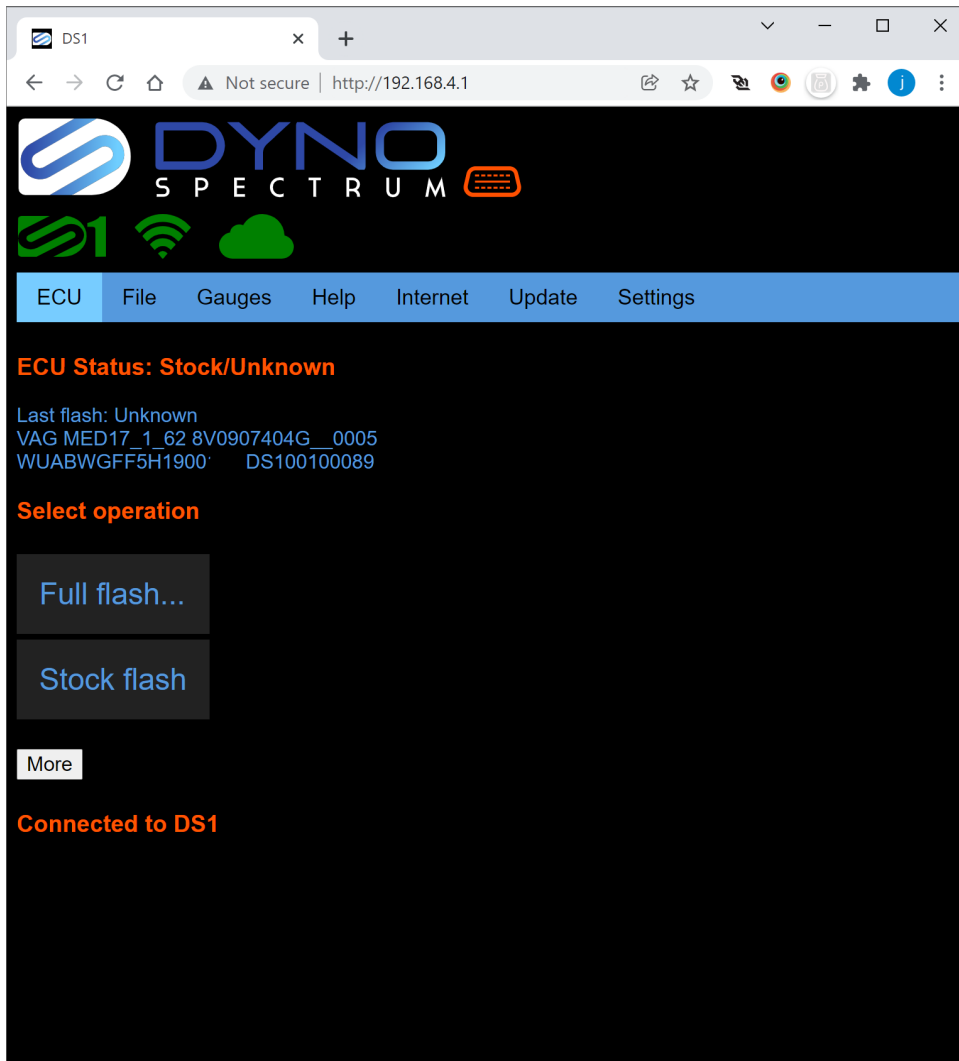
DS1

Not secure | http://192.168.4.1

j

DYNO SPECTRUM

DS1

ECU File Gauges Help Internet Update Settings

ECU Status: Stock/Unknown

Last flash: Unknown
VAG MED17_1_62 8V0907404G__0005
WUABWGFF5H1900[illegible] DS100100089

Select operation

Full flash...

Stock flash

More

Connected to DS1